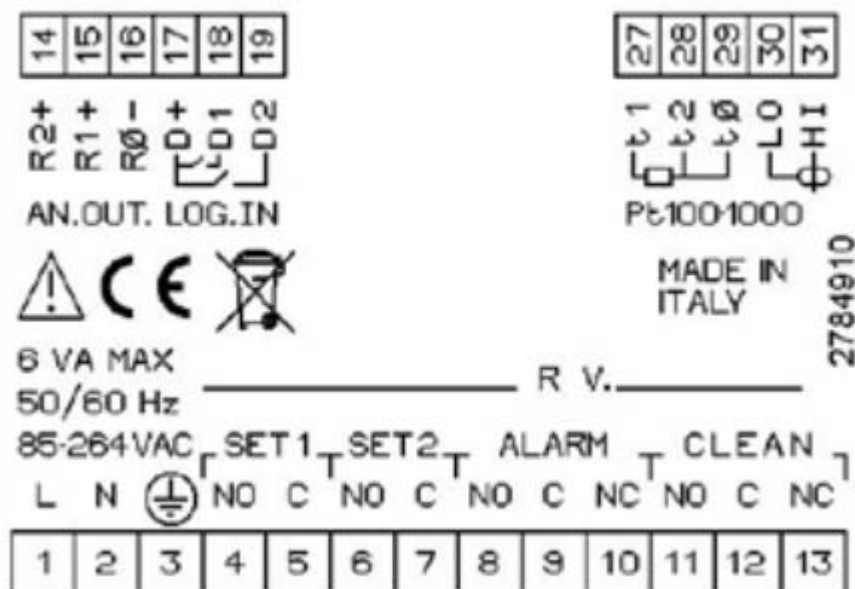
| 14 | 15 | 16 | 17 | 18 | 19 |
|---|---|---|---|---|---|

R2+ R1+ RØ− D+ D1 D2

AN.OUT. LOG.IN

| 27 | 28 | 29 | 30 | 31 |
|---|---|---|---|---|

t1 t2 tØ LO HI

Pt100/1000

MADE IN ITALY

2784910

CE

6 VA MAX
50/60 Hz

R V.

85-264VAC SET1 SET2 ALARM CLEAN

L N NO C NO C NO C NC NO C NC

| 1 | 2 | 3 | 4 | 5 | 6 | 7 | 8 | 9 | 10 | 11 | 12 | 13 |
|---|---|---|---|---|---|---|---|---|---|---|---|---|